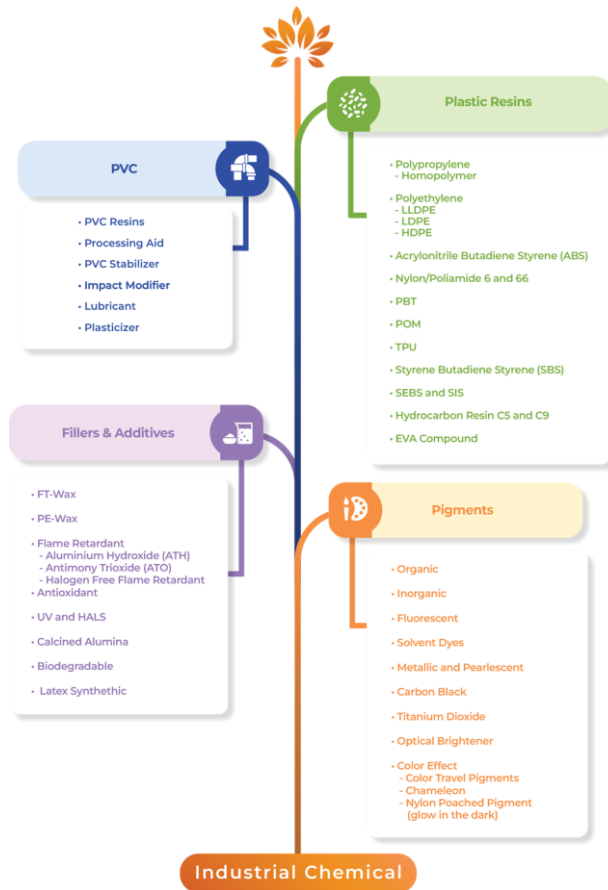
Plastic Resins

PVC

• Polypropylene
- Homopolymer

• Polyethylene
- LLDPE
- LDPE
- HDPE

• Acrylonitrile Butadiene Styrene (ABS)

• Nylon/Poliamide 6 and 66

• PBT

• POM

• TPU

• Styrene Butadiene Styrene (SBS)

• SEBS and SIS

• Hydrocarbon Resin C5 and C9

• EVA Compound

• PVC Resins
• Processing Aid
• PVC Stabilizer
• Impact Modifier
• Lubricant
• Plasticizer

Fillers & Additives

• FT-Wax

• PE-Wax

• Flame Retardant
- Aluminium Hydroxide (ATH)
- Antimony Trioxide (ATO)
- Halogen Free Flame Retardant
• Antioxidant

• UV and HALS

• Calcined Alumina

• Biodegradable

• Latex Synthethic

Pigments

• Organic

• Inorganic

• Fluorescent

• Solvent Dyes

• Metallic and Pearlescent

• Carbon Black

• Titanium Dioxide

• Optical Brightener

• Color Effect
- Color Travel Pigments
- Chameleon
- Nylon Poached Pigment
(glow in the dark)

Industrial Chemical